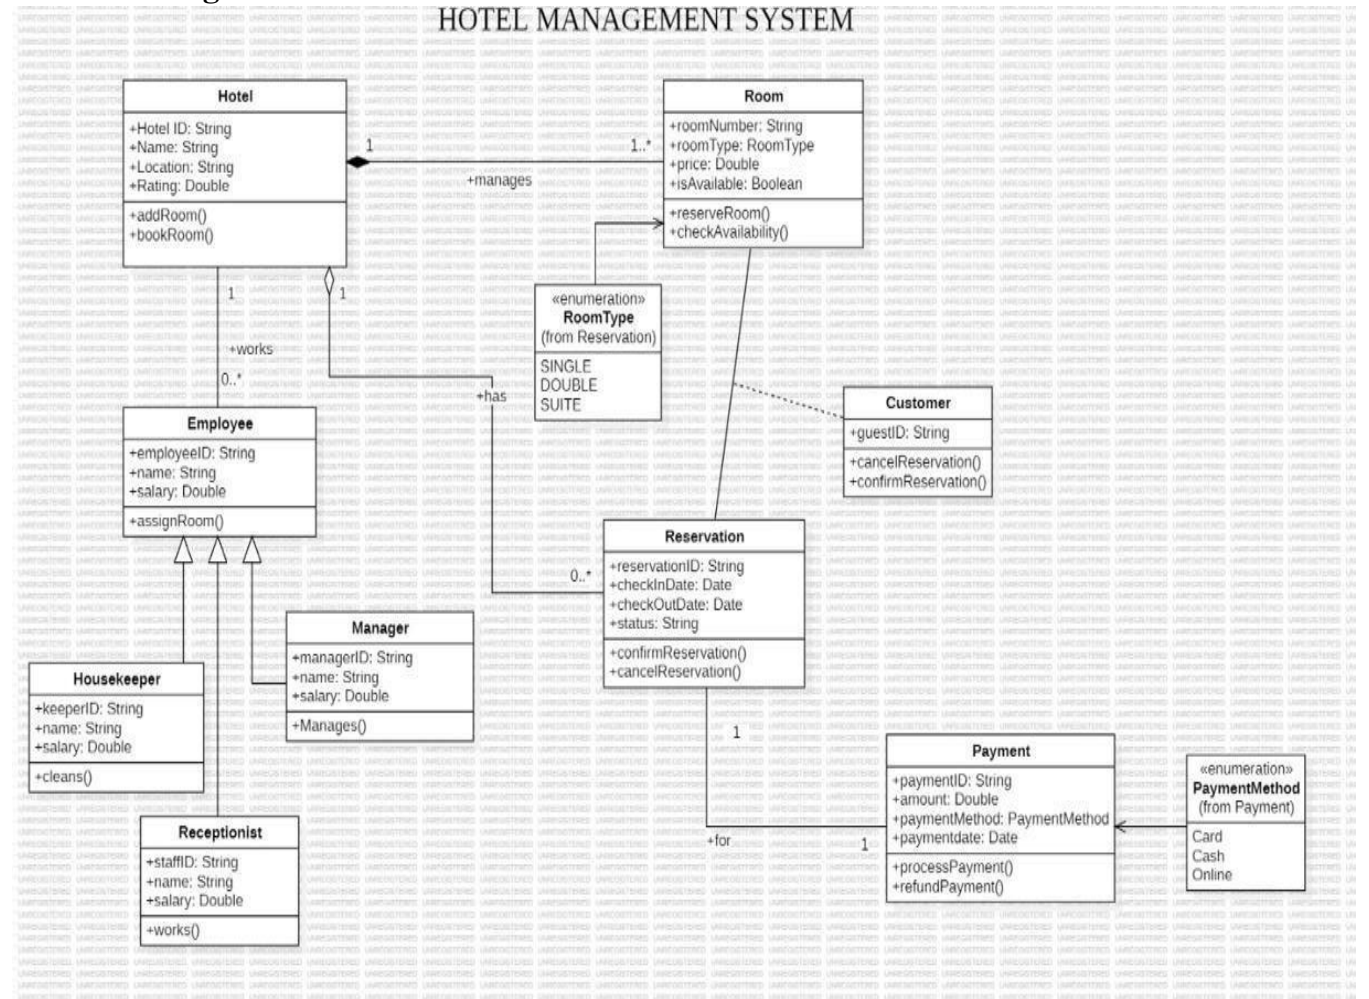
HOTEL MANAGEMENT SYSTEM

Hotel
+Hotel ID: String
+Name: String
+Location: String
+Rating: Double
+addRoom()
+bookRoom()

1
+manages
1..*

Room
+roomNumber: String
+roomType: RoomType
+price: Double
+isAvailable: Boolean
+reserveRoom()
+checkAvailability()

1
+works
0..*

1
+has

«enumeration»
RoomType
(from Reservation)
SINGLE
DOUBLE
SUITE

Customer
+guestID: String
+cancelReservation()
+confirmReservation()

Employee
+employeeID: String
+name: String
+salary: Double
+assignRoom()

0..*

Reservation
+reservationID: String
+checkInDate: Date
+checkOutDate: Date
+status: String
+confirmReservation()
+cancelReservation()

Manager
+managerID: String
+name: String
+salary: Double
+Manages()

Housekeeper
+keeperID: String
+name: String
+salary: Double
+cleans()

1

Payment
+paymentID: String
+amount: Double
+paymentMethod: PaymentMethod
+paymentdate: Date
+processPayment()
+refundPayment()

«enumeration»
PaymentMethod
(from Payment)
Card
Cash
Online

+for
1

Receptionist
+staffID: String
+name: String
+salary: Double
+works()